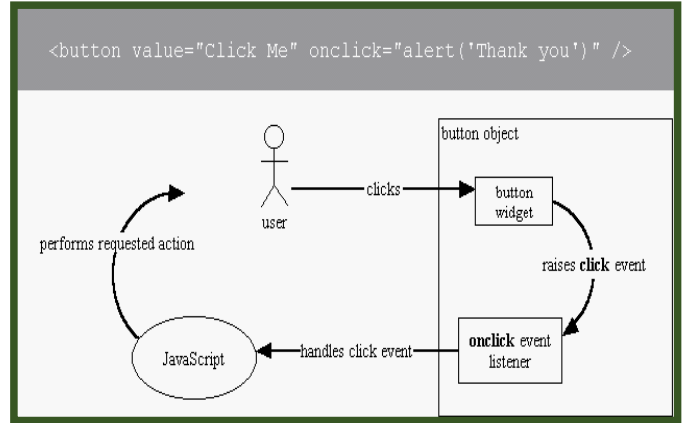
<button value="Click Me" onclick="alert('Thank you')" />

button object

user

clicks

button widget

raises **click** event

**onclick** event listener

handles click event

JavaScript

performs requested action